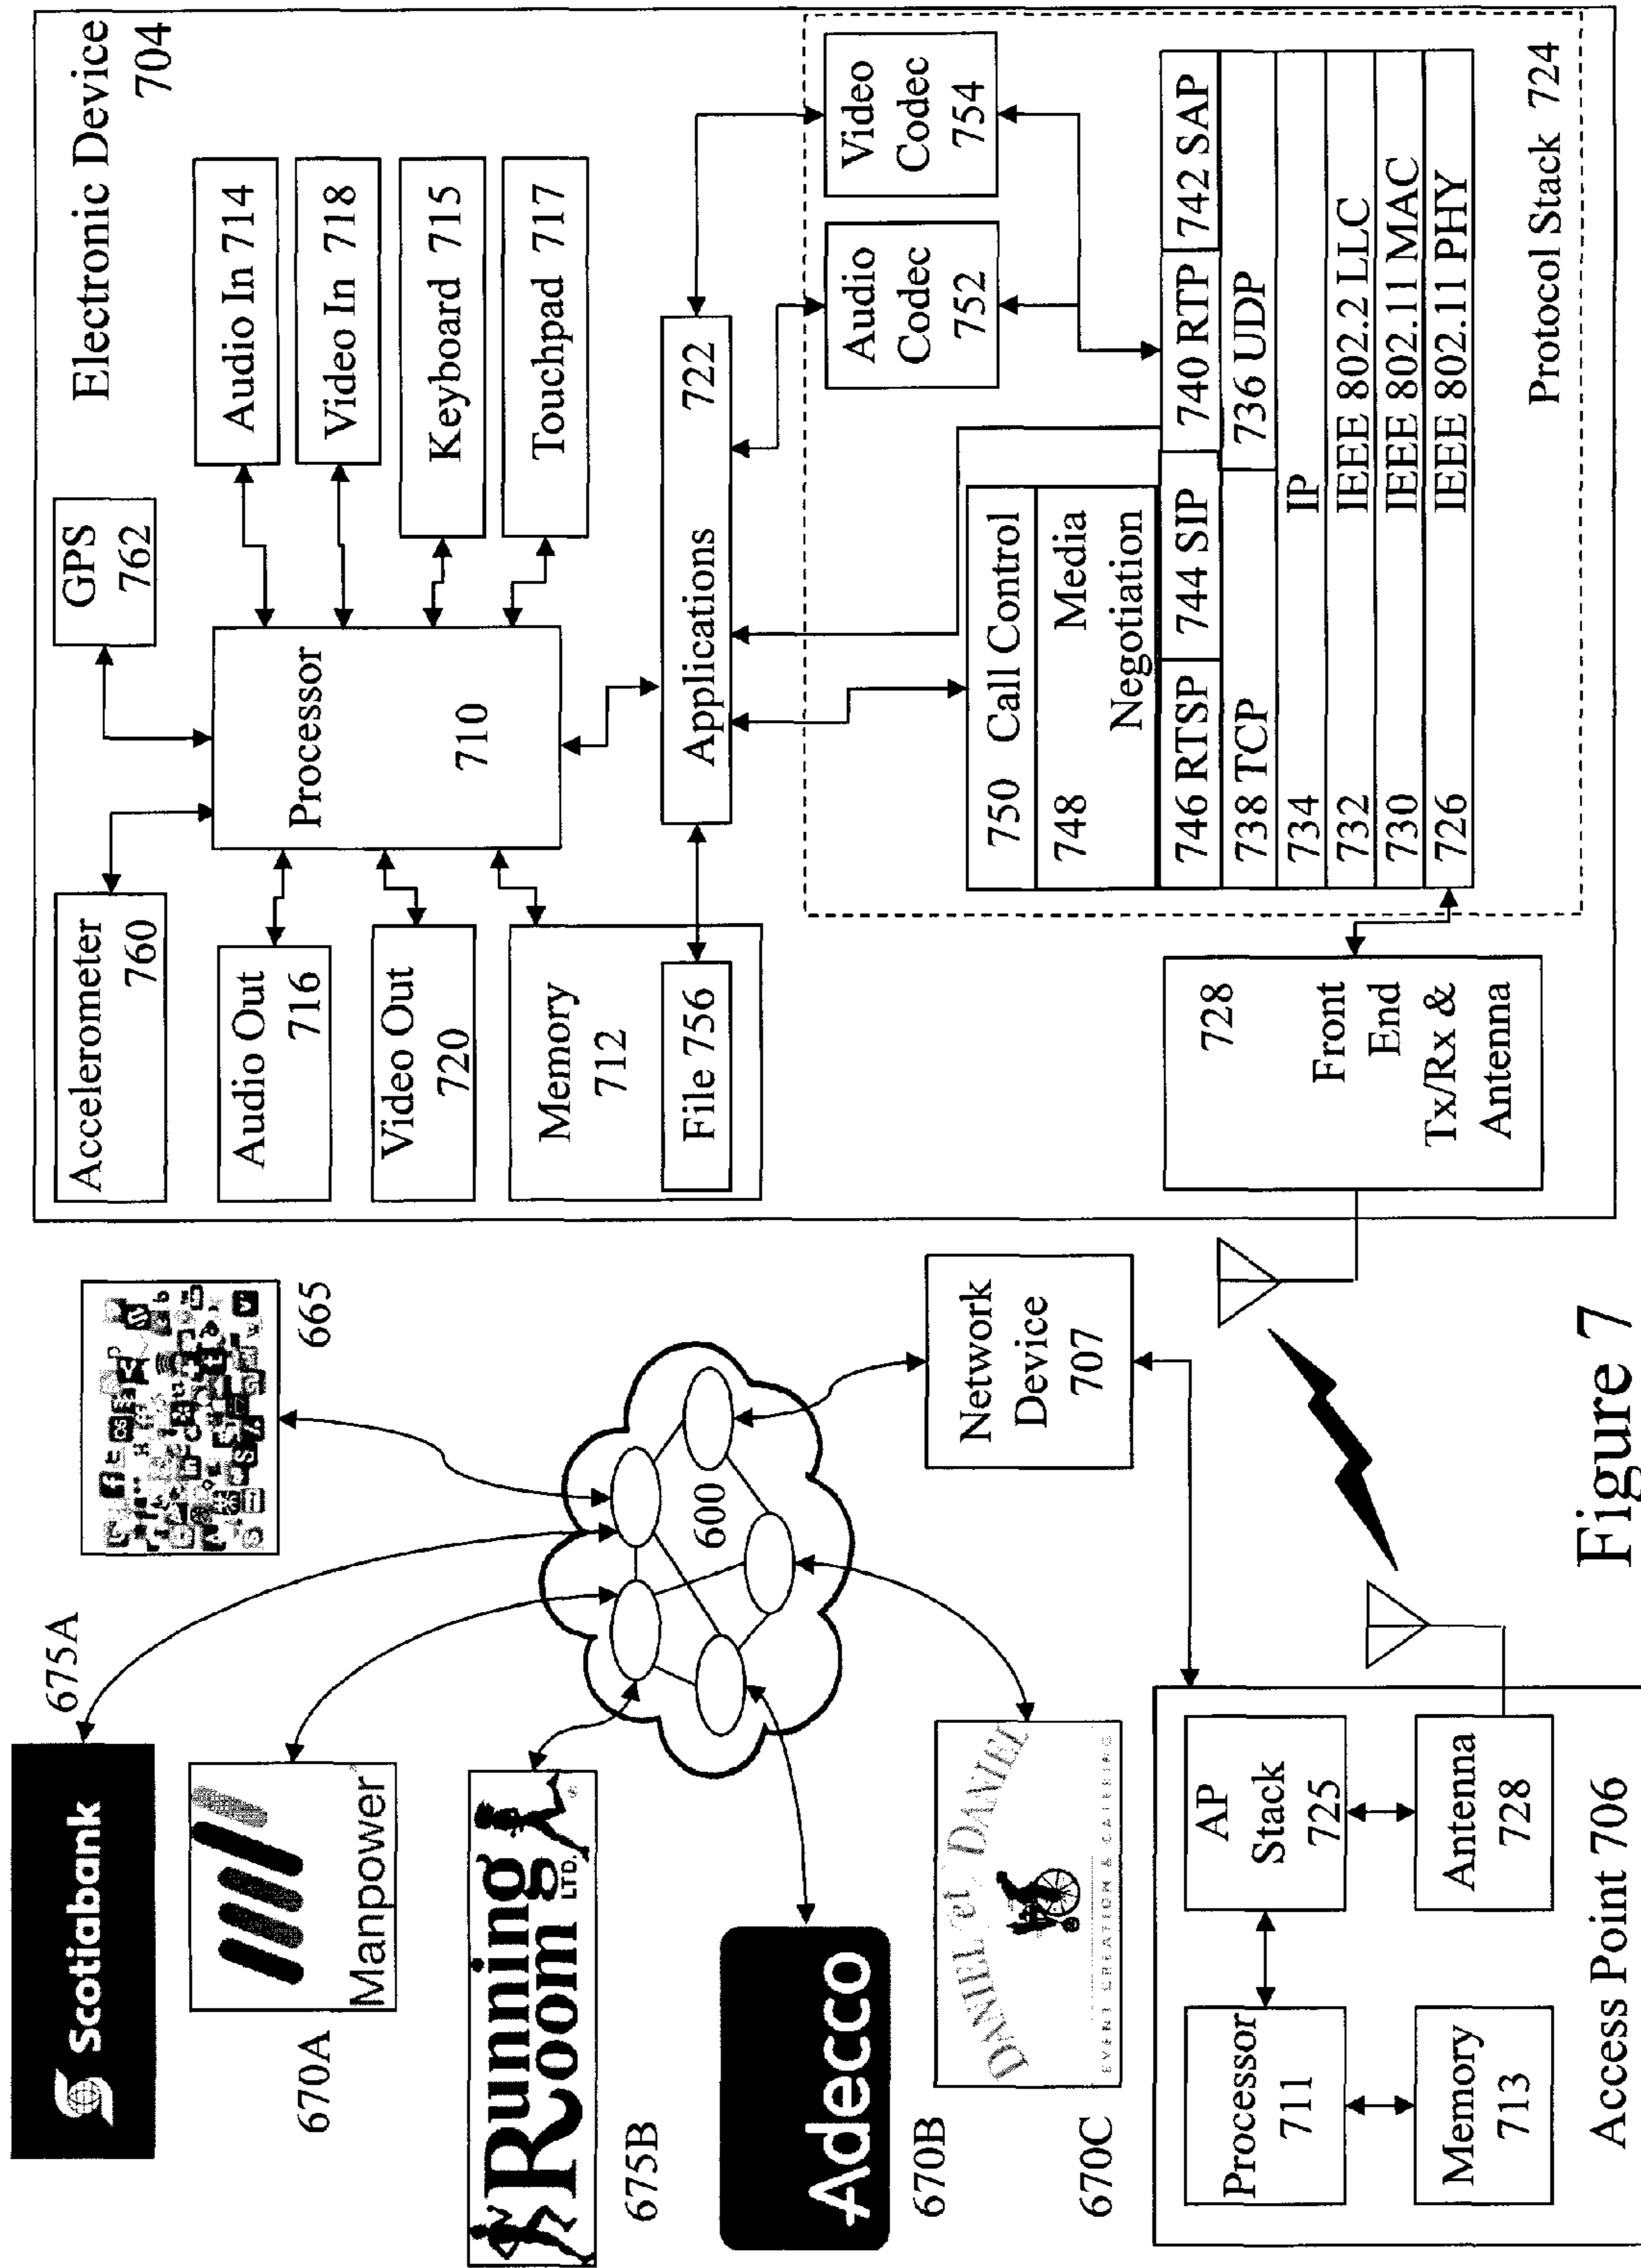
Electronic Device 704

GPS 762

Audio In 714

Video In 718

Keyboard 715

Touchpad 717

Processor 710

Applications 722

Video Codec 754

Audio Codec 752

Accelerometer 760

Audio Out 716

Video Out 720

Memory 712

File 756

750 Call Control

748 Media Negotiation

746 RTSP

744 SIP

740 RTP

742 SAP

738 TCP

736 UDP

734 IP

732 IEEE 802.2 LLC

730 IEEE 802.11 MAC

726 IEEE 802.11 PHY

Protocol Stack 724

728 Front End Tx/Rx & Antenna

665

675A

Scotiabank

Manpower

670A

Running Room LTD.

675B

Adecco

670B

DANIEL et DANIEL EVENT CREATION & CATERING

670C

600

Network Device 707

Figure 7

AP Stack 725

Antenna 728

Processor 711

Memory 713

Access Point 706